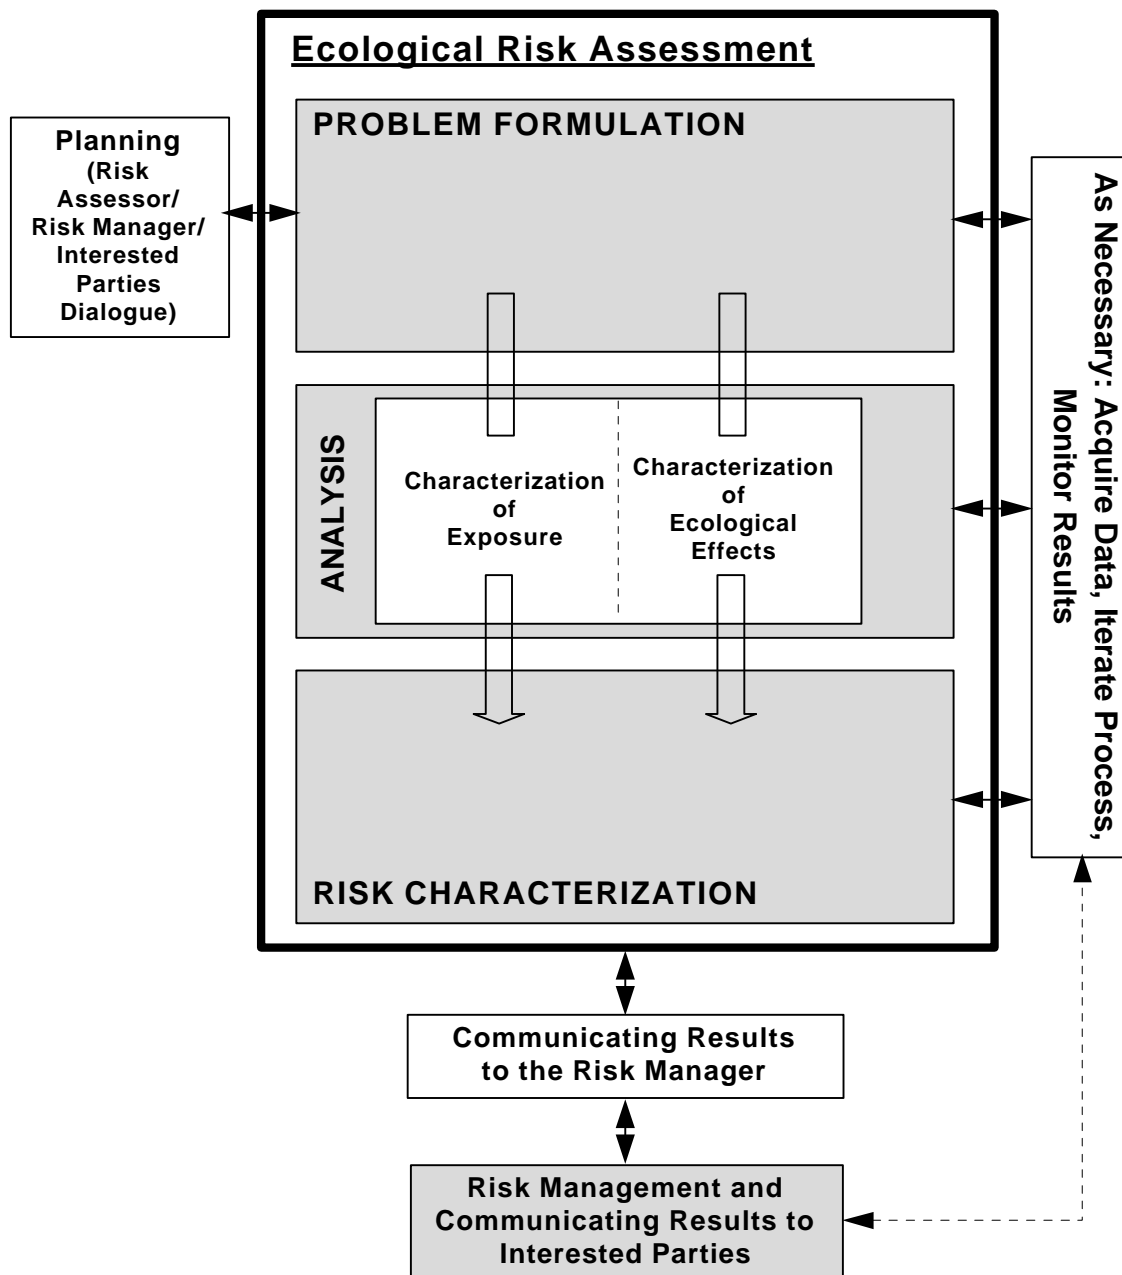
Ecological Risk Assessment

Planning (Risk Assessor/ Risk Manager/ Interested Parties Dialogue)

PROBLEM FORMULATION

ANALYSIS

Characterization of Exposure

Characterization of Ecological Effects

RISK CHARACTERIZATION

As Necessary: Acquire Data, Iterate Process, Monitor Results

Communicating Results to the Risk Manager

Risk Management and Communicating Results to Interested Parties